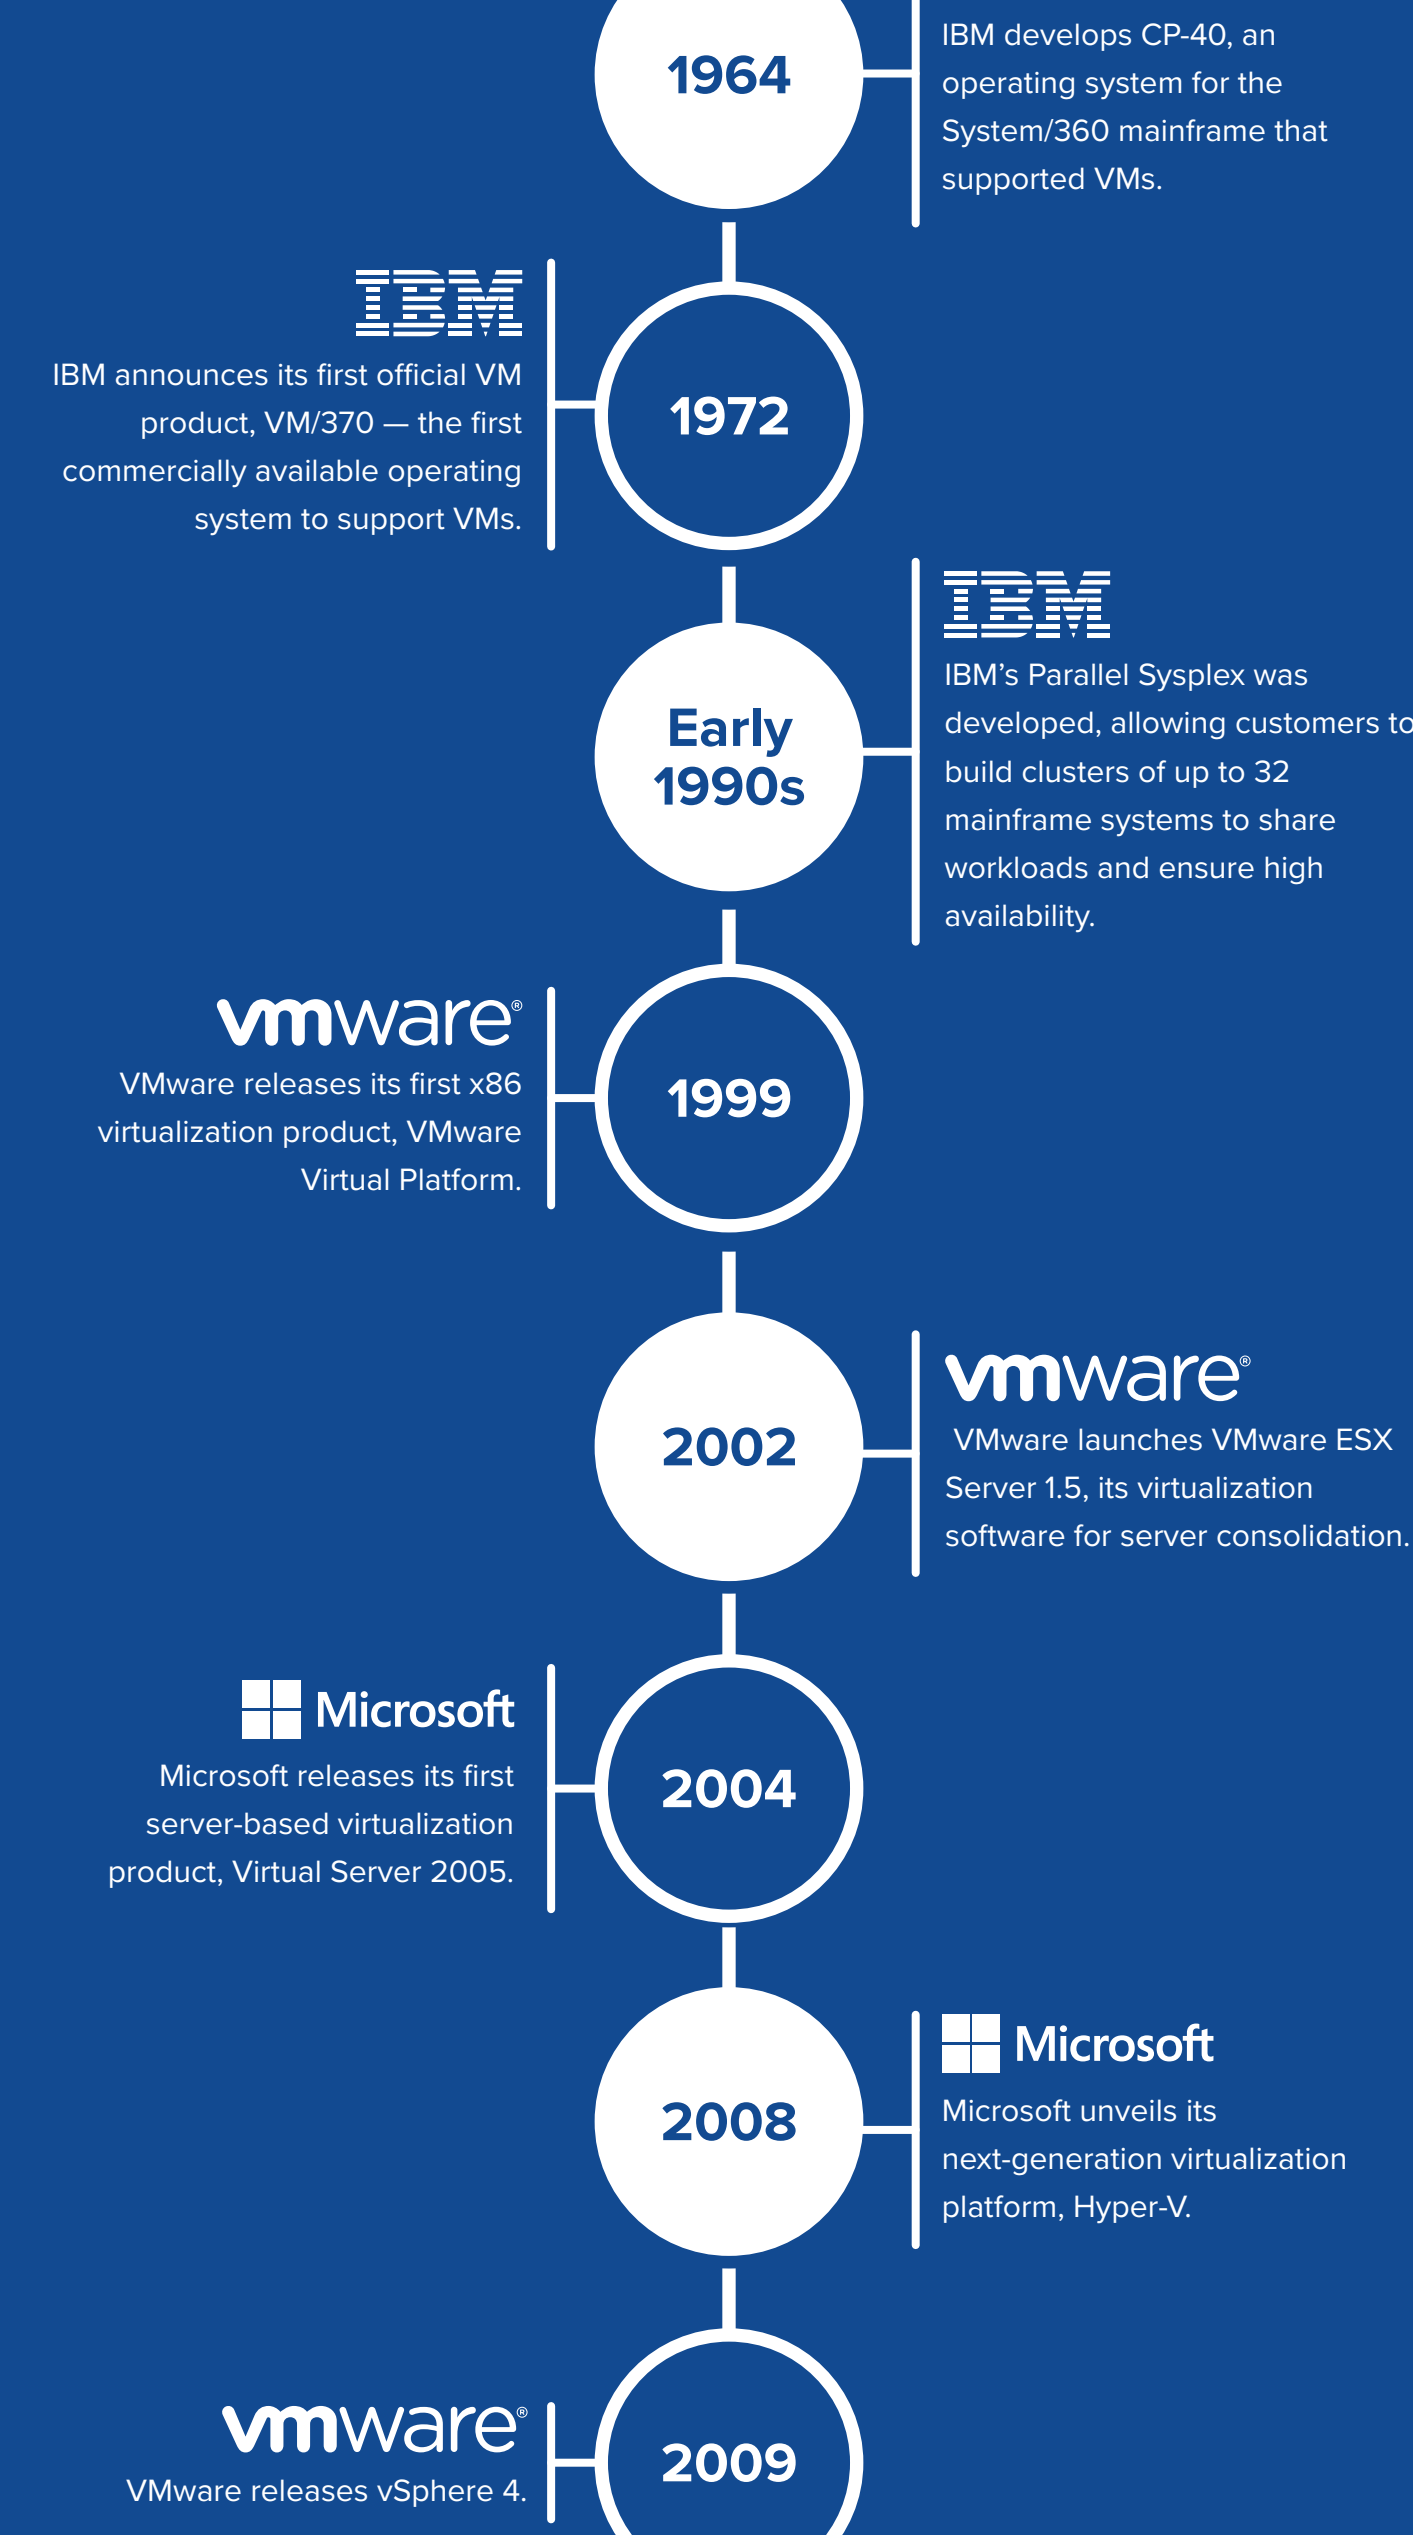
1964

IBM develops CP-40, an operating system for the System/360 mainframe that supported VMs.

IBM

IBM announces its first official VM product, VM/370 — the first commercially available operating system to support VMs.

1972

Early 1990s

IBM

IBM's Parallel Sysplex was developed, allowing customers to build clusters of up to 32 mainframe systems to share workloads and ensure high availability.

vmware®

VMware releases its first x86 virtualization product, VMware Virtual Platform.

1999

2002

vmware®

VMware launches VMware ESX Server 1.5, its virtualization software for server consolidation.

Microsoft

Microsoft releases its first server-based virtualization product, Virtual Server 2005.

2004

2008

Microsoft

Microsoft unveils its next-generation virtualization platform, Hyper-V.

vmware®

VMware releases vSphere 4.

2009